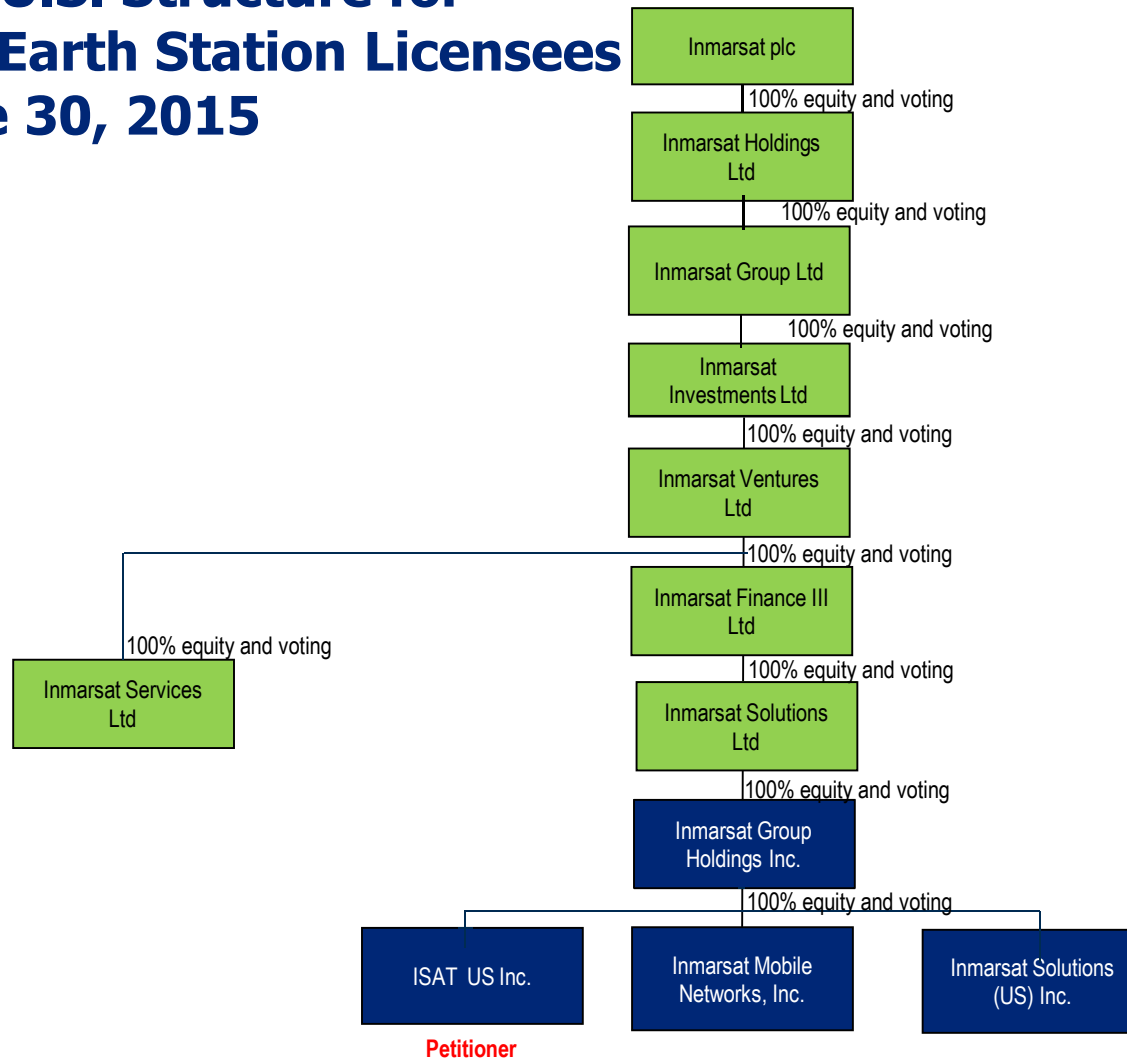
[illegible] Structure for
Earth Station Licensees
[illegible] 30, 2015

Inmarsat plc
100% equity and voting
Inmarsat Holdings Ltd
100% equity and voting
Inmarsat Group Ltd
100% equity and voting
Inmarsat Investments Ltd
100% equity and voting
Inmarsat Ventures Ltd
100% equity and voting
Inmarsat Finance III Ltd
100% equity and voting
Inmarsat Services Ltd
100% equity and voting
Inmarsat Solutions Ltd
100% equity and voting
Inmarsat Group Holdings Inc.
100% equity and voting
ISAT US Inc.
Petitioner
Inmarsat Mobile Networks, Inc.
Inmarsat Solutions (US) Inc.